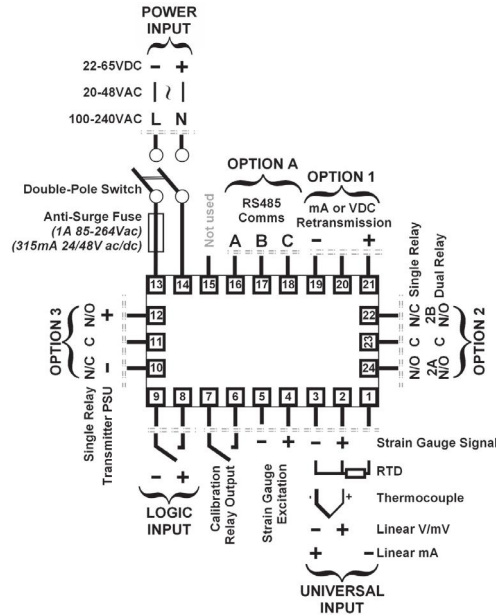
POWER INPUT

22-65VDC − +
20-48VAC ~
100-240VAC L N

Double-Pole Switch

Anti-Surge Fuse
(1A 85-264Vac)
(315mA 24/48V ac/dc)

Not used

OPTION A
RS485 Comms
A B C

OPTION 1
mA or VDC Retransmission
− +

13 14 15 16 17 18 19 20 21

Single Relay
Dual Relay

N/C 2B N/O
22
C
23
N/O 2A N/O
24

OPTION 2

OPTION 3
N/O +
12
C
11
N/C −
10

9 8 7 6 5 4 3 2 1

Single Relay
Transmitter PSU

− +
LOGIC INPUT

Calibration Relay Output

Strain Gauge Excitation
− +

− +
Strain Gauge Signal

RTD

+
Thermocouple

− +
Linear V/mV

+ −
Linear mA

UNIVERSAL INPUT